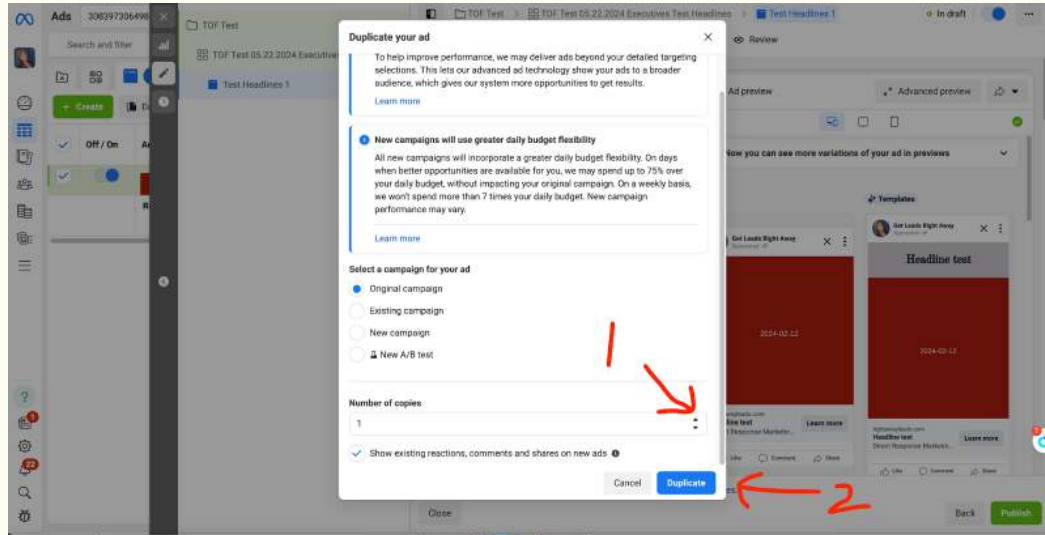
Ads 308397306498

Search and filter

+ Create

Off / On

TOF Test

TOF Test 05.22.2024 Executives

Test Headlines 1

TOF Test > TOF Test 05.22.2024 Executives Test Headlines > Test Headlines 1

In draft

Review

Ad preview

Advanced preview

How you can see more variations of your ad in previews

Templates

Get Leads Right Away

Headline test

2024-02-12

Headline test

Learn more

Like Comment Share

Close

Back Publish

Duplicate your ad

To help improve performance, we may deliver ads beyond your detailed targeting selections. This lets our advanced ad technology show your ads to a broader audience, which gives our system more opportunities to get results.

Learn more

New campaigns will use greater daily budget flexibility

All new campaigns will incorporate a greater daily budget flexibility. On days when better opportunities are available for you, we may spend up to 75% over your daily budget, without impacting your original campaign. On a weekly basis, we won't spend more than 7 times your daily budget. New campaign performance may vary.

Learn more

Select a campaign for your ad

Original campaign

Existing campaign

New campaign

New A/B test

Number of copies

1

Show existing reactions, comments and shares on new ads

Cancel Duplicate

1

2